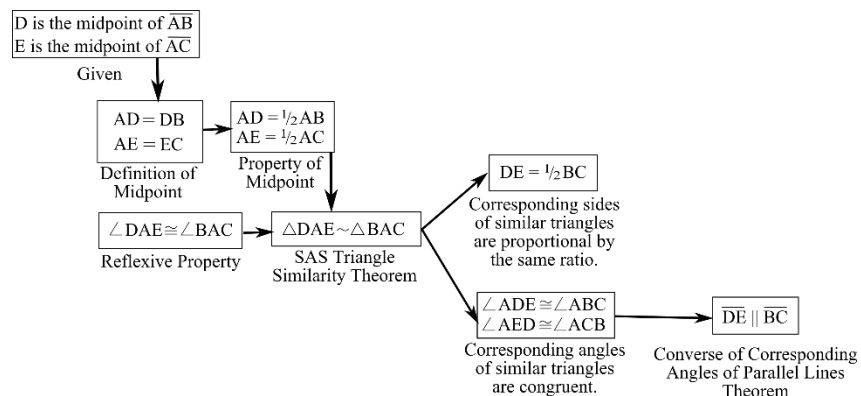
D is the midpoint of $\overline{AB}$
E is the midpoint of $\overline{AC}$

Given

AD = DB
AE = EC

Definition of Midpoint

AD = $\frac{1}{2}$AB
AE = $\frac{1}{2}$AC

Property of Midpoint

$\angle$DAE $\cong$ $\angle$BAC

Reflexive Property

$\triangle$DAE $\sim$ $\triangle$BAC

SAS Triangle Similarity Theorem

DE = $\frac{1}{2}$BC

Corresponding sides of similar triangles are proportional by the same ratio.

$\angle$ADE $\cong$ $\angle$ABC
$\angle$AED $\cong$ $\angle$ACB

Corresponding angles of similar triangles are congruent.

$\overline{DE} \parallel \overline{BC}$

Converse of Corresponding Angles of Parallel Lines Theorem